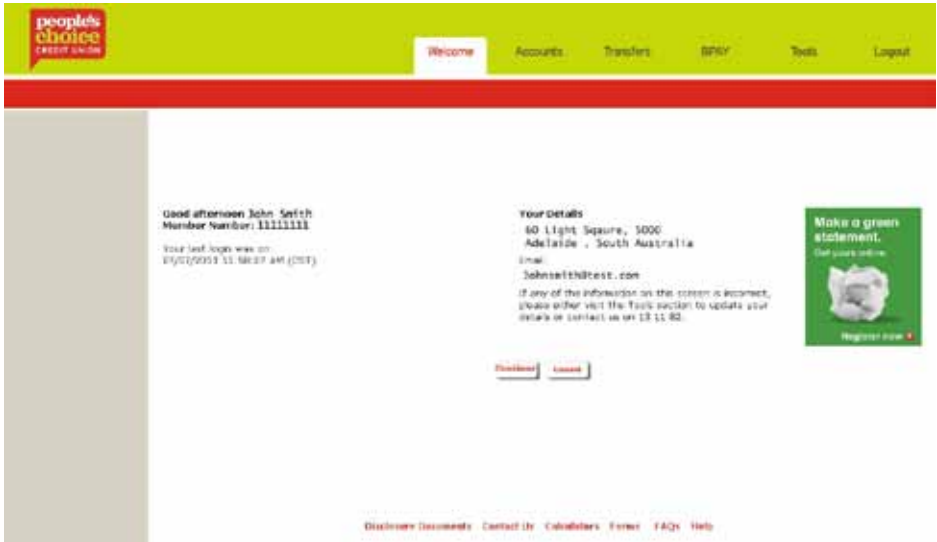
people's choice CREDIT UNION

Welcome Accounts Transfers BPAY Tools Logout

Good afternoon John Smith
Member Number: 11111111

Your last login was on: 05/02/2013 11:58:07 AM (CST)

Your Details
60 Light Square, 5000
Adelaide , South Australia
Email
Johnsmith@test.com
If any of the information on this screen is incorrect, please either visit the Tools section to update your details or contact us on 13 11 82.

Make a green statement.
Get yours online.
Register now

Continue Logout

Disclosure Documents Contact Us Calculators Forms FAQs Help